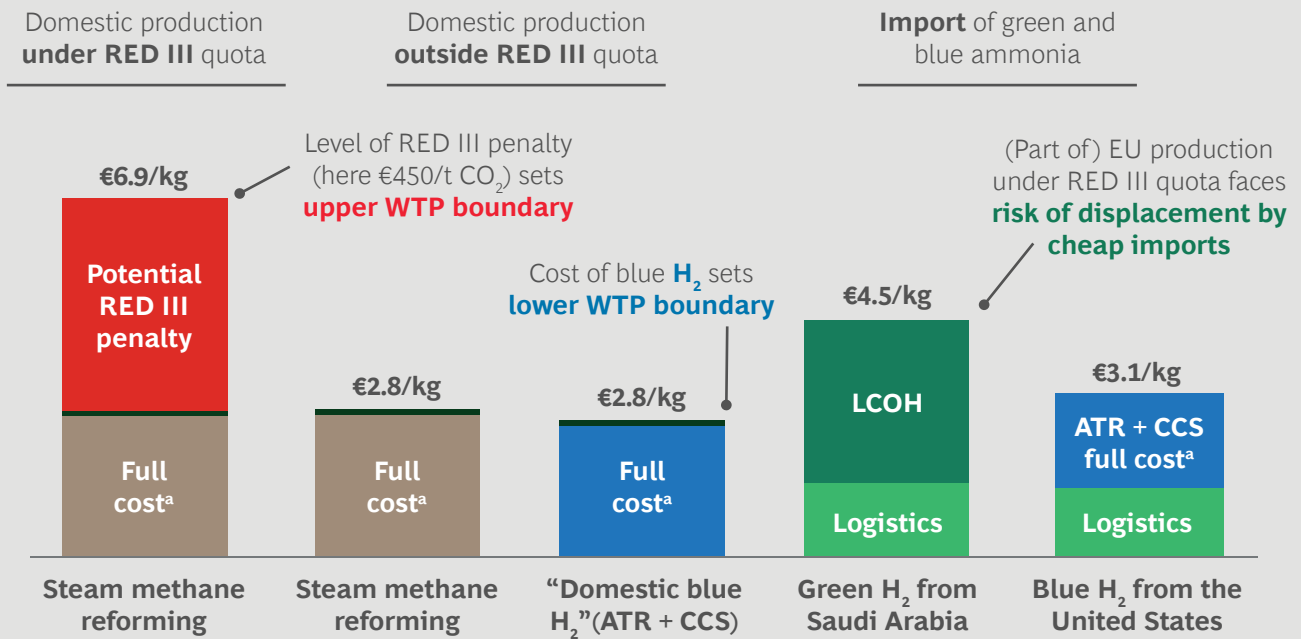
Domestic production **under RED III** quota

Domestic production **outside RED III** quota

**Import** of green and blue ammonia

€6.9/kg

Level of RED III penalty (here €450/t $CO_2$) sets upper WTP boundary

Potential RED III penalty

Full cost$^a$

Steam methane reforming

€2.8/kg

Full cost$^a$

Steam methane reforming

Cost of blue $H_2$ sets lower WTP boundary

€2.8/kg

Full cost$^a$

“Domestic blue $H_2$”(ATR + CCS)

€4.5/kg

LCOH

Logistics

Green $H_2$ from Saudi Arabia

(Part of) EU production under RED III quota faces risk of displacement by cheap imports

€3.1/kg

ATR + CCS full cost$^a$

Logistics

Blue $H_2$ from the United States